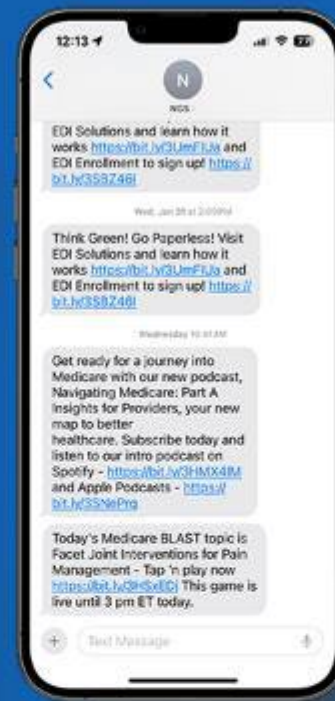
12:13

N

NGS

EDI Solutions and learn how it works https://bit.ly/3UmFfJa and EDI Enrollment to sign up! https://bit.ly/3S8Z46I

Wed, Jan 28 at 2:00PM

Think Green! Go Paperless! Visit EDI Solutions and learn how it works https://bit.ly/3UmFfJa and EDI Enrollment to sign up! https://bit.ly/3S8Z46I

Wednesday 10:41AM

Get ready for a journey into Medicare with our new podcast, Navigating Medicare: Part A Insights for Providers, your new map to better healthcare. Subscribe today and listen to our intro podcast on Spotify - https://bit.ly/3HMX4lM and Apple Podcasts - https://bit.ly/3SNePrq

Today's Medicare BLAST topic is Facet Joint Interventions for Pain Management - Tap 'n play now https://bit.ly/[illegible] This game is live until 3 pm ET today.

Text Message